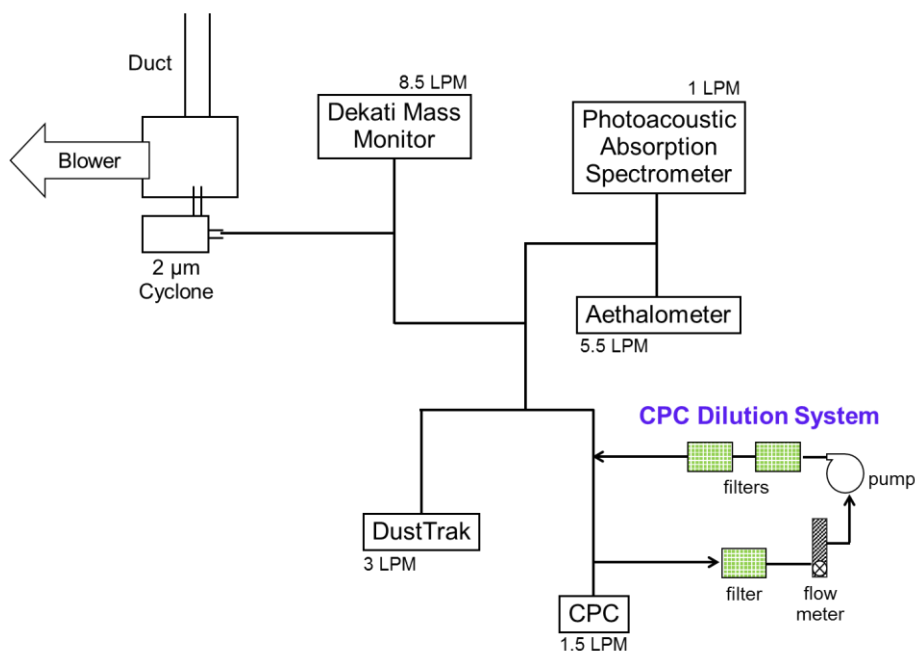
Duct

Blower

2 μm Cyclone

8.5 LPM
Dekati Mass Monitor

1 LPM
Photoacoustic Absorption Spectrometer

Aethalometer
5.5 LPM

CPC Dilution System

filters

pump

DustTrak
3 LPM

filter

flow meter

CPC
1.5 LPM